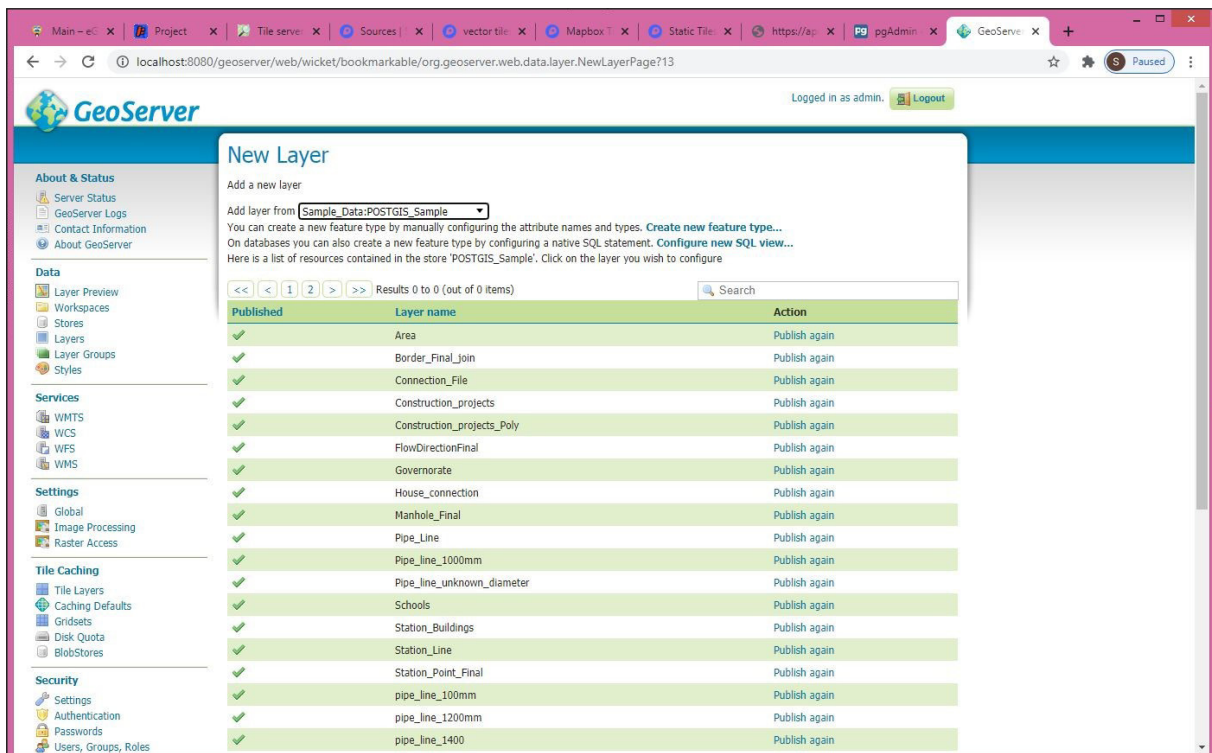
Main – e | Project | Tile serve | Sources | vector tile | Mapbox T | Static Tile | https://ap | pgAdmin | GeoServe | +

localhost:8080/geoserver/web/wicket/bookmarkable/org.geoserver.web.data.layer.NewLayerPage?13

Paused

GeoServer

Logged in as admin. Logout

About & Status
Server Status
GeoServer Logs
Contact Information
About GeoServer

Data
Layer Preview
Workspaces
Stores
Layers
Layer Groups
Styles

Services
WMTS
WCS
WFS
WMS

Settings
Global
Image Processing
Raster Access

Tile Caching
Tile Layers
Caching Defaults
Gridsets
Disk Quota
BlobStores

Security
Settings
Authentication
Passwords
Users, Groups, Roles

New Layer

Add a new layer

Add layer from Sample_Data:POSTGIS_Sample

You can create a new feature type by manually configuring the attribute names and types. Create new feature type...
On databases you can also create a new feature type by configuring a native SQL statement. Configure new SQL view...
Here is a list of resources contained in the store 'POSTGIS_Sample'. Click on the layer you wish to configure

<< < 1 2 > >> Results 0 to 0 (out of 0 items)

Search

| Published | Layer name | Action |
|---|---|---|
| ✓ | Area | Publish again |
| ✓ | Border_Final_join | Publish again |
| ✓ | Connection_File | Publish again |
| ✓ | Construction_projects | Publish again |
| ✓ | Construction_projects_Poly | Publish again |
| ✓ | FlowDirectionFinal | Publish again |
| ✓ | Governorate | Publish again |
| ✓ | House_connection | Publish again |
| ✓ | Manhole_Final | Publish again |
| ✓ | Pipe_Line | Publish again |
| ✓ | Pipe_line_1000mm | Publish again |
| ✓ | Pipe_line_unknown_diameter | Publish again |
| ✓ | Schools | Publish again |
| ✓ | Station_Buildings | Publish again |
| ✓ | Station_Line | Publish again |
| ✓ | Station_Point_Final | Publish again |
| ✓ | pipe_line_100mm | Publish again |
| ✓ | pipe_line_1200mm | Publish again |
| ✓ | pipe_line_1400 | Publish again |